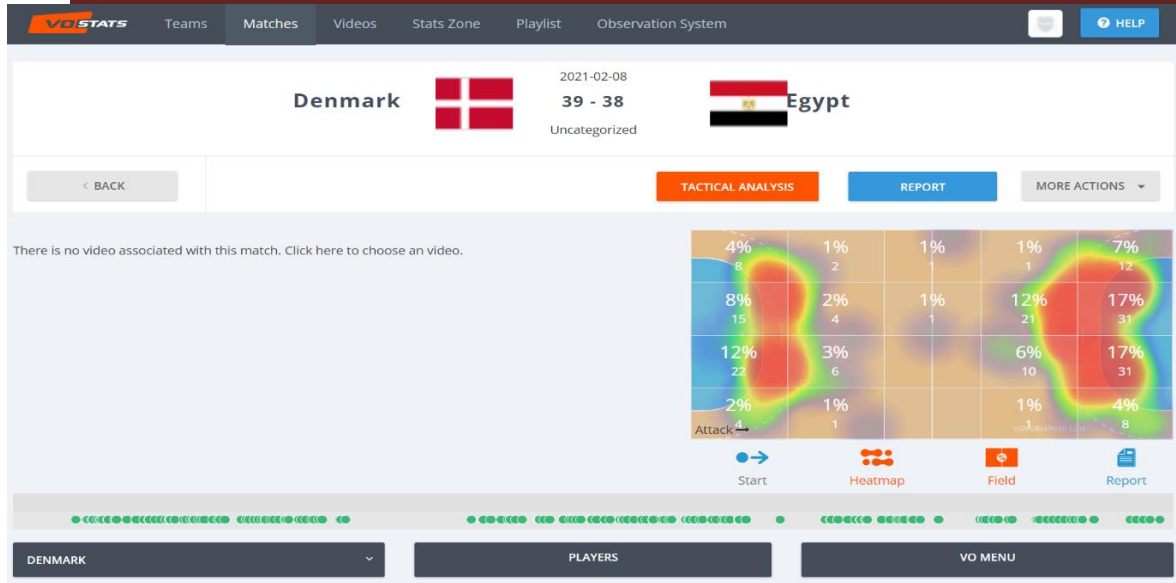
VOSTATS Teams Matches Videos Stats Zone Playlist Observation System HELP

Denmark 2021-02-08 39 - 38 Uncategorized Egypt

< BACK TACTICAL ANALYSIS REPORT MORE ACTIONS

There is no video associated with this match. Click here to choose an video.

| | | | | |
|---|---|---|---|---|
| 4% 8 | 1% 2 | 1% 1 | 1% 1 | 7% 12 |
| 8% 15 | 2% 4 | 1% 1 | 12% 21 | 17% 31 |
| 12% 22 | 3% 6 | | 6% 10 | 17% 31 |
| 2% 4 | 1% 1 | | 1% 1 | 4% 8 |

Attack →

Start Heatmap Field Report

DENMARK PLAYERS VO MENU